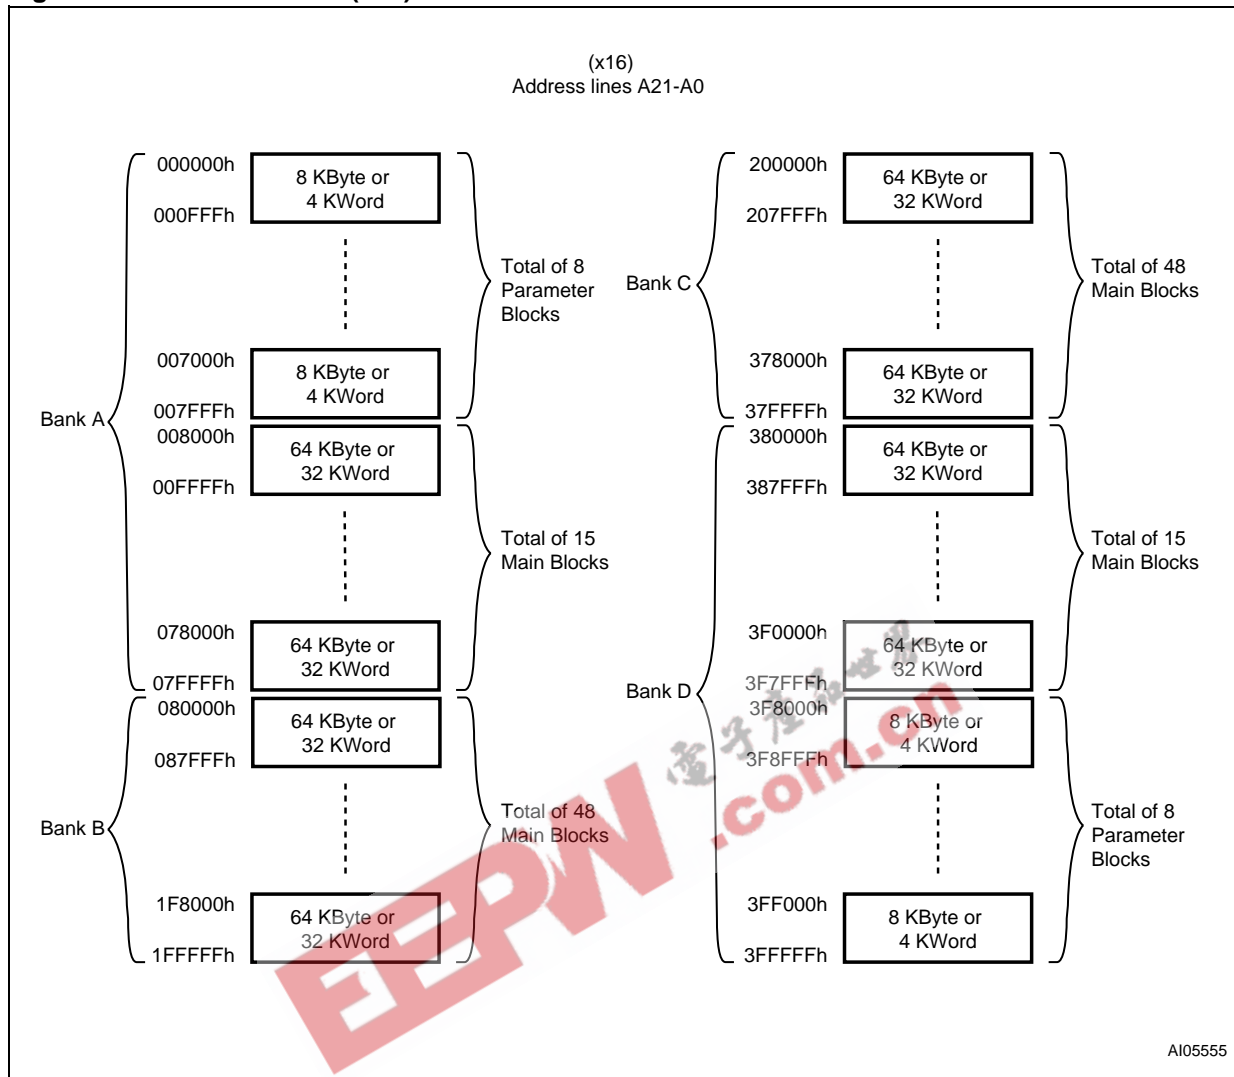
(x16)
Address lines A21-A0

000000h
8 KByte or 4 KWord
000FFFh

Total of 8 Parameter Blocks

007000h
8 KByte or 4 KWord
007FFFh

Bank A

008000h
64 KByte or 32 KWord
00FFFFh

Total of 15 Main Blocks

078000h
64 KByte or 32 KWord
07FFFFh

080000h
64 KByte or 32 KWord
087FFFh

Bank B

Total of 48 Main Blocks

1F8000h
64 KByte or 32 KWord
1FFFFFh

200000h
64 KByte or 32 KWord
207FFFh

Bank C

Total of 48 Main Blocks

378000h
64 KByte or 32 KWord
37FFFFh

380000h
64 KByte or 32 KWord
387FFFh

Total of 15 Main Blocks

3F0000h
64 KByte or 32 KWord
3F7FFFh

Bank D

3F8000h
8 KByte or 4 KWord
3F8FFFh

Total of 8 Parameter Blocks

3FF000h
8 KByte or 4 KWord
3FFFFFh

EEPW .com.cn

AI05555